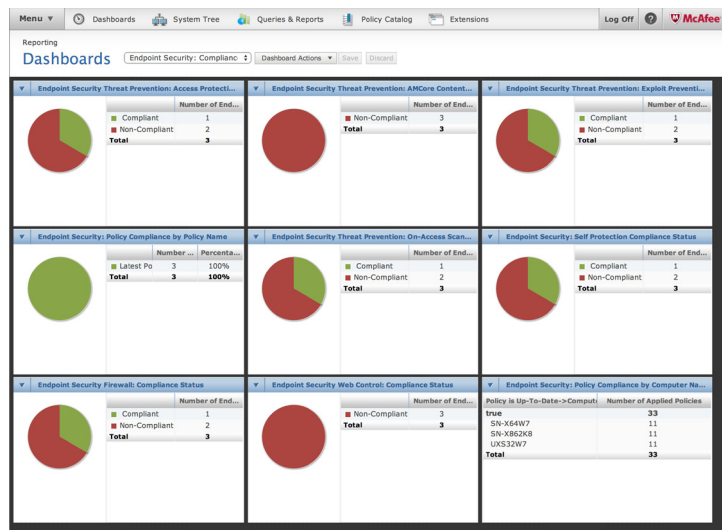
Menu ▼ Dashboards System Tree Queries & Reports Policy Catalog Extensions Log Off ? McAfee

Reporting

Dashboards

Endpoint Security: Complianc | Dashboard Actions ▼ | Save | Discard

Endpoint Security Threat Prevention: Access Protecti...

| | Number of End... |
|---|---|
| Compliant | 1 |
| Non-Compliant | 2 |
| Total | 3 |

Endpoint Security Threat Prevention: AMCore Content...

| | Number of End... |
|---|---|
| Non-Compliant | 3 |
| Total | 3 |

Endpoint Security Threat Prevention: Exploit Preventi...

| | Number of End... |
|---|---|
| Compliant | 1 |
| Non-Compliant | 2 |
| Total | 3 |

Endpoint Security: Policy Compliance by Policy Name

| | Number ... | Percenta... |
|---|---|---|
| Latest Po | 3 | 100% |
| Total | 3 | 100% |

Endpoint Security Threat Prevention: On-Access Scan...

| | Number of End... |
|---|---|
| Compliant | 1 |
| Non-Compliant | 2 |
| Total | 3 |

Endpoint Security: Self Protection Compliance Status

| | Number of End... |
|---|---|
| Compliant | 1 |
| Non-Compliant | 2 |
| Total | 3 |

Endpoint Security Firewall: Compliance Status

| | Number of End... |
|---|---|
| Compliant | 1 |
| Non-Compliant | 2 |
| Total | 3 |

Endpoint Security Web Control: Compliance Status

| | Number of End... |
|---|---|
| Non-Compliant | 3 |
| Total | 3 |

Endpoint Security: Policy Compliance by Computer Na...

| Policy is Up-To-Date->Comput | Number of Applied Policies |
|---|---|
| true | 33 |
| SN-X64W7 | 11 |
| SN-X862K8 | 11 |
| UXS32W7 | 11 |
| Total | 33 |